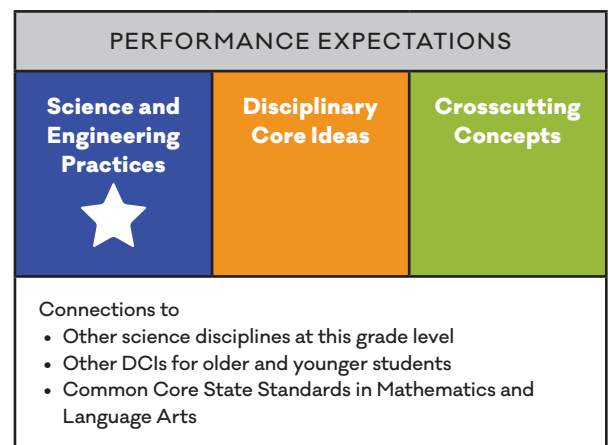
PERFORMANCE EXPECTATIONS

| Science and Engineering Practices | Disciplinary Core Ideas | Crosscutting Concepts |
|---|---|---|

Connections to
- Other science disciplines at this grade level
- Other DCIs for older and younger students
- Common Core State Standards in Mathematics and Language Arts